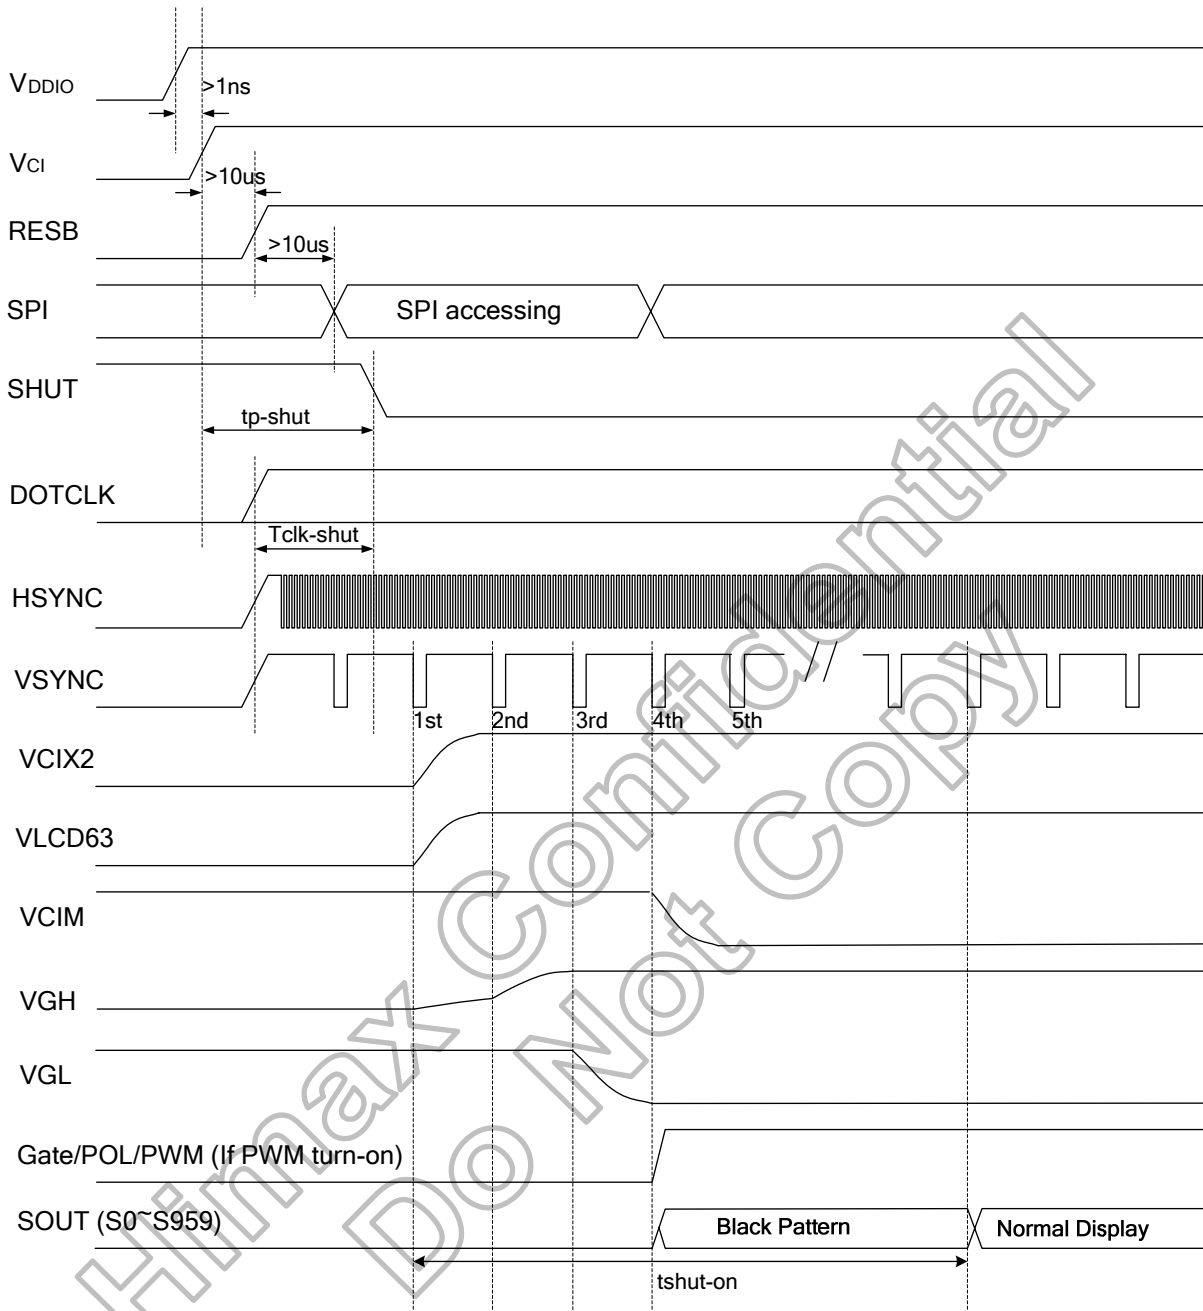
$V_{DDIO}$
>1ns
$V_{CI}$
>10us
RESB
>10us
SPI
SPI accessing
SHUT
tp-shut
DOTCLK
Tclk-shut
HSYNC
VSYNC
1st
2nd
3rd
4th
5th
VCIX2
VLCD63
VCIM
VGH
VGL
Gate/POL/PWM (If PWM turn-on)
SOUT (S0~S959)
Black Pattern
Normal Display
tshut-on
Himax Confidential
Do Not Copy